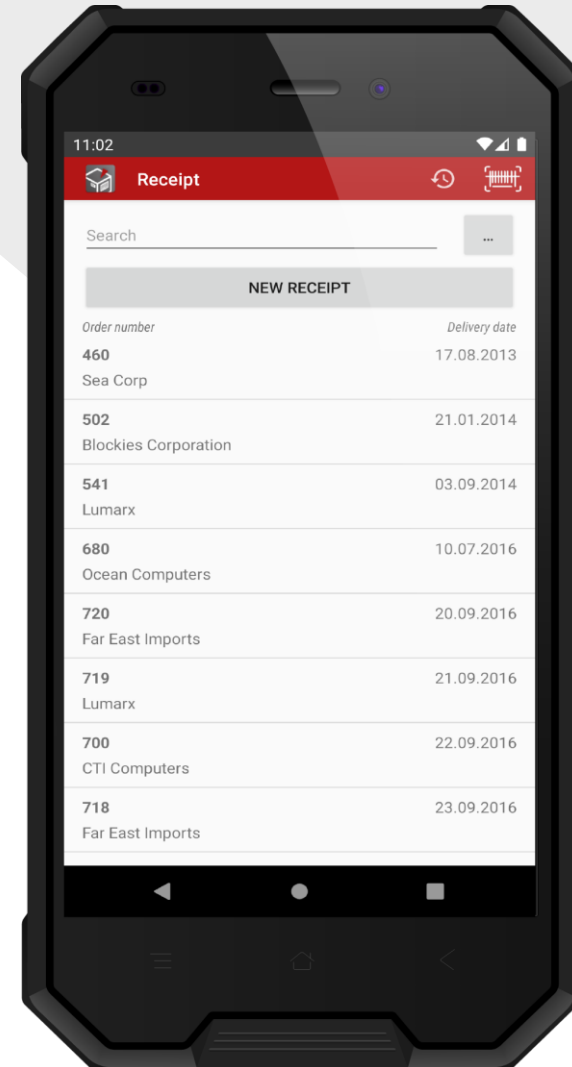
11:02

Receipt

Search

...

NEW RECEIPT

Order number

Delivery date

460
17.08.2013
Sea Corp

502
21.01.2014
Blockies Corporation

541
03.09.2014
Lumarx

680
10.07.2016
Ocean Computers

720
20.09.2016
Far East Imports

719
21.09.2016
Lumarx

700
22.09.2016
CTI Computers

718
23.09.2016
Far East Imports